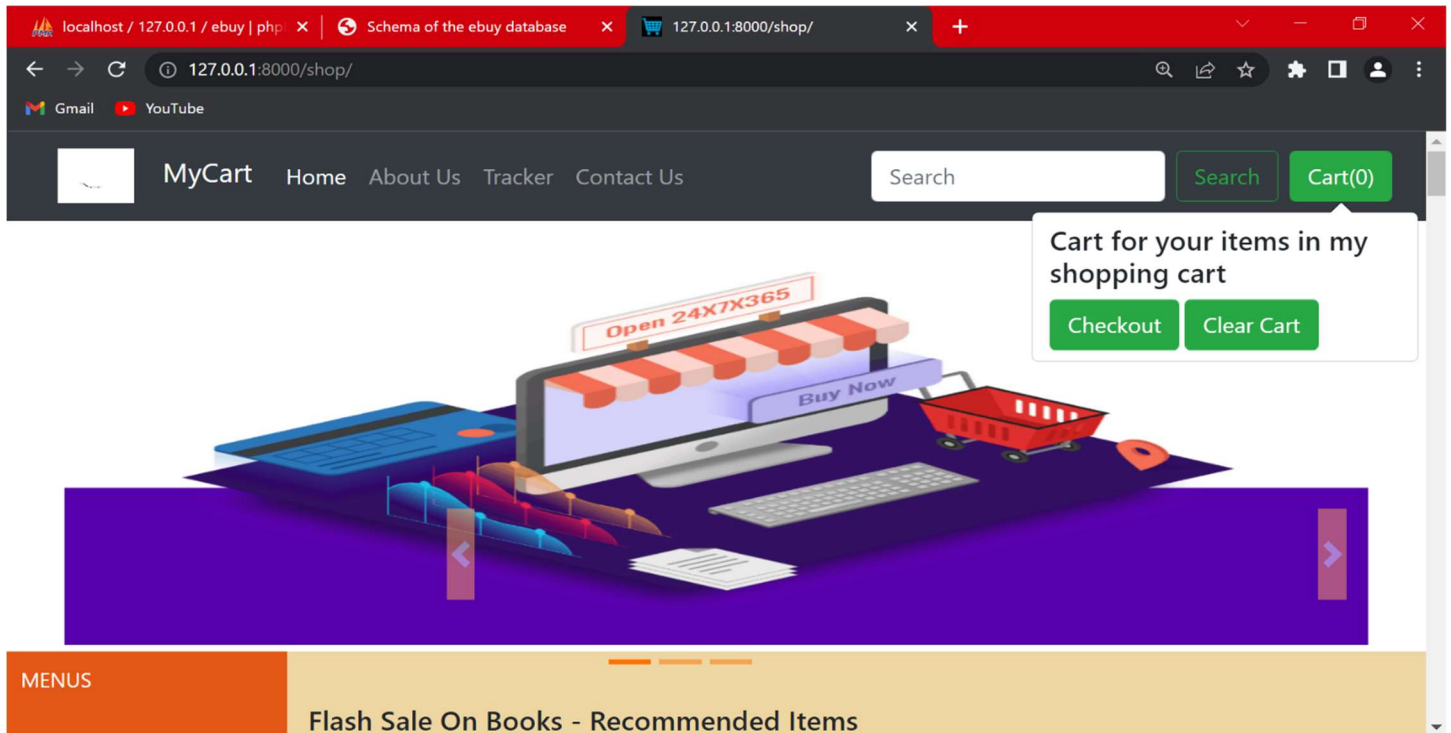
localhost / 127.0.0.1 / ebuy | php
Schema of the ebuy database
127.0.0.1:8000/shop/

127.0.0.1:8000/shop/

Gmail
YouTube

MyCart
Home
About Us
Tracker
Contact Us
Search
Search
Cart(0)

Cart for your items in my shopping cart
Checkout
Clear Cart

Open 24X7X365
Buy Now

MENUS

Flash Sale On Books - Recommended Items